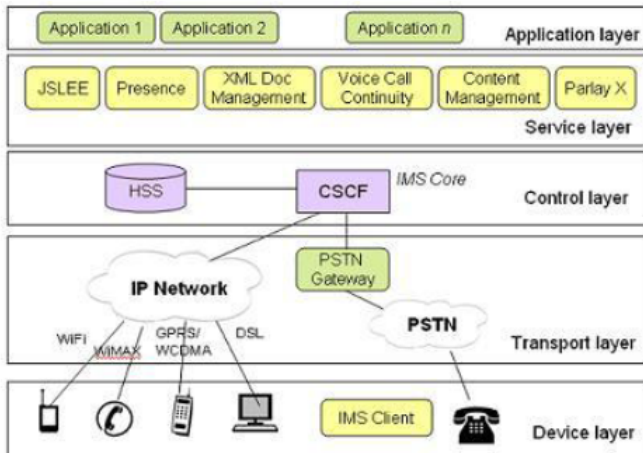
Application 1 Application 2 Application *n* Application layer

JSLEE Presence XML Doc Management Voice Call Continuity Content Management Parlay X

Service layer

HSS CSCF IMS Core Control layer

PSTN Gateway

IP Network

WiFi WiMAX GPRS/ WCDMA DSL

PSTN

Transport layer

IMS Client

Device layer